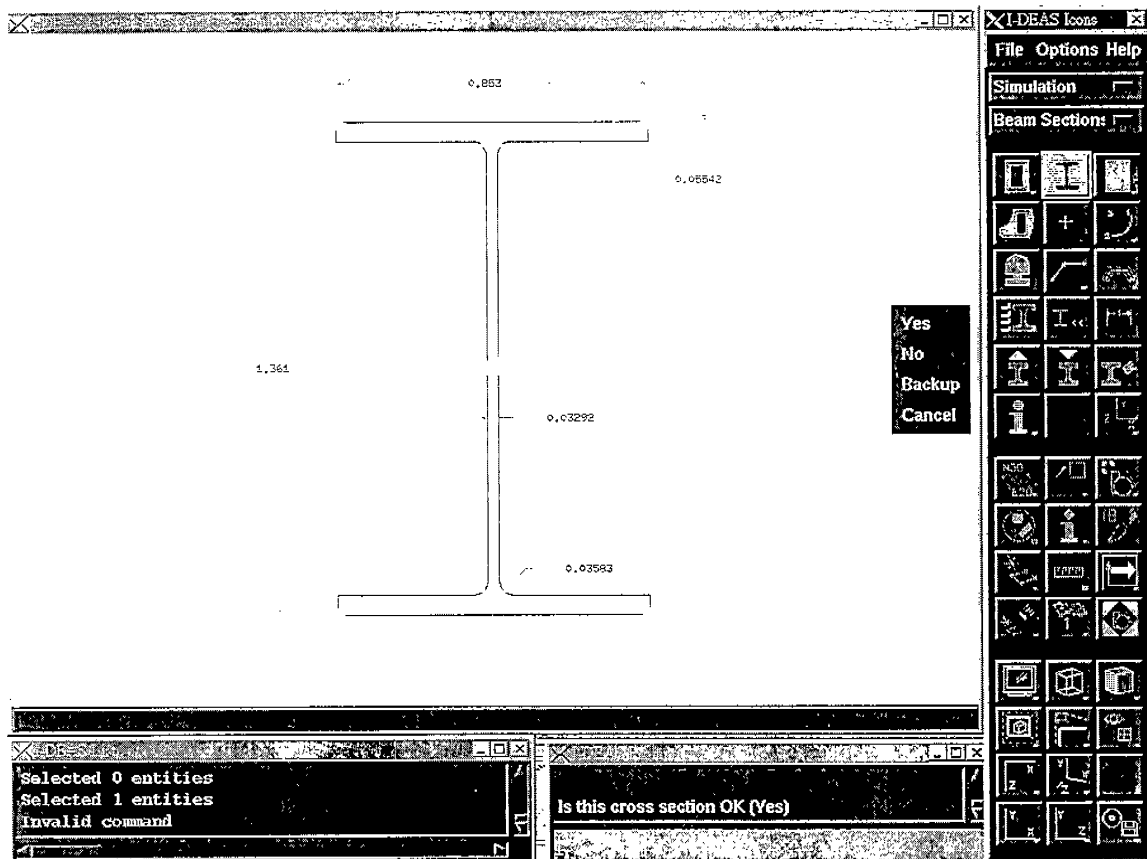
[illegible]

0.853

0.05542

1.361

0.03292

0.03583

I-DEAS Icons

File Options Help

Simulation

Beam Sections

Yes
No
Backup
Cancel

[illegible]

Selected 0 entities
Selected 1 entities
Invalid command

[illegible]

Is this cross section OK (Yes)